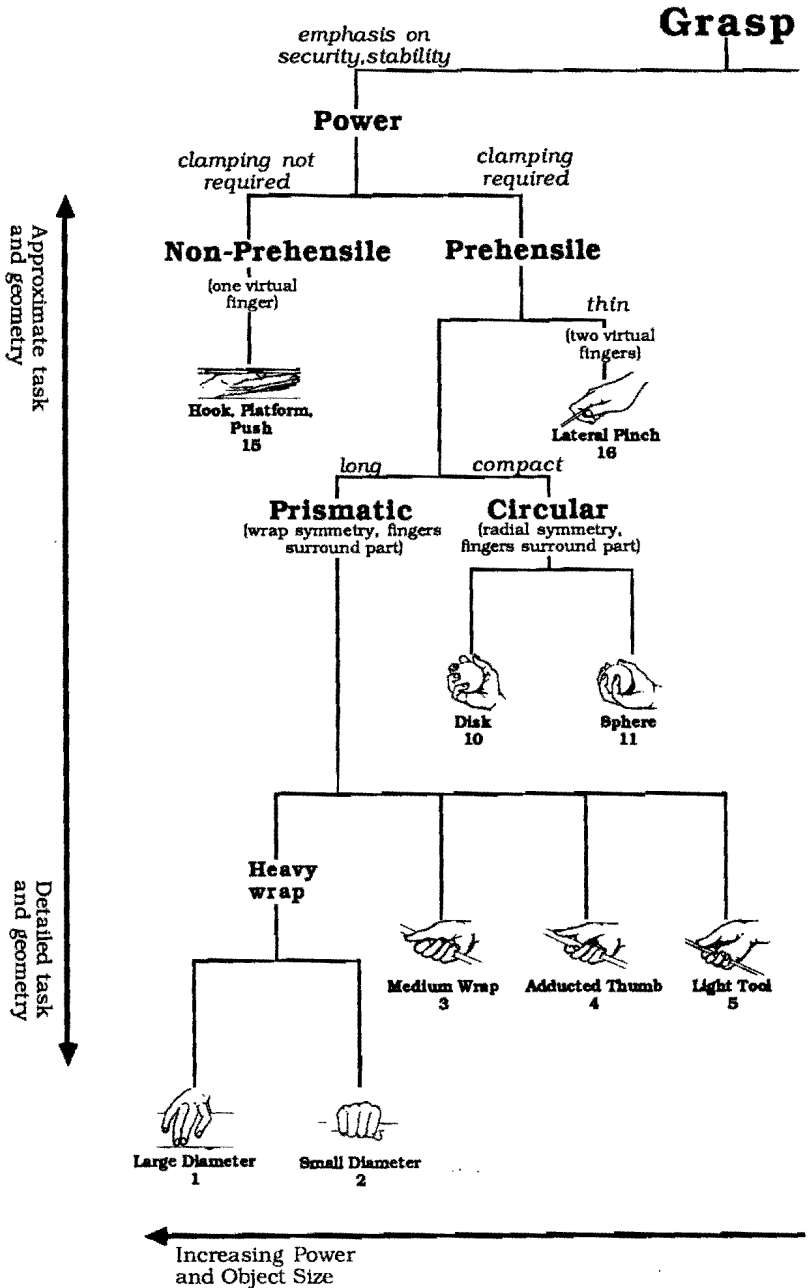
Grasp

emphasis on security,stability

Power

clamping not required

clamping required

Approximate task and geometry

Non-Prehensile

(one virtual finger)

Prehensile

thin

(two virtual fingers)

Hook, Platform, Push
15

Lateral Pinch
16

long

compact

Prismatic
(wrap symmetry, fingers surround part)

Circular
(radial symmetry, fingers surround part)

Disk
10

Sphere
11

Detailed task and geometry

Heavy wrap

Medium Wrap
3

Adducted Thumb
4

Light Tool
5

Large Diameter
1

Small Diameter
2

Increasing Power and Object Size